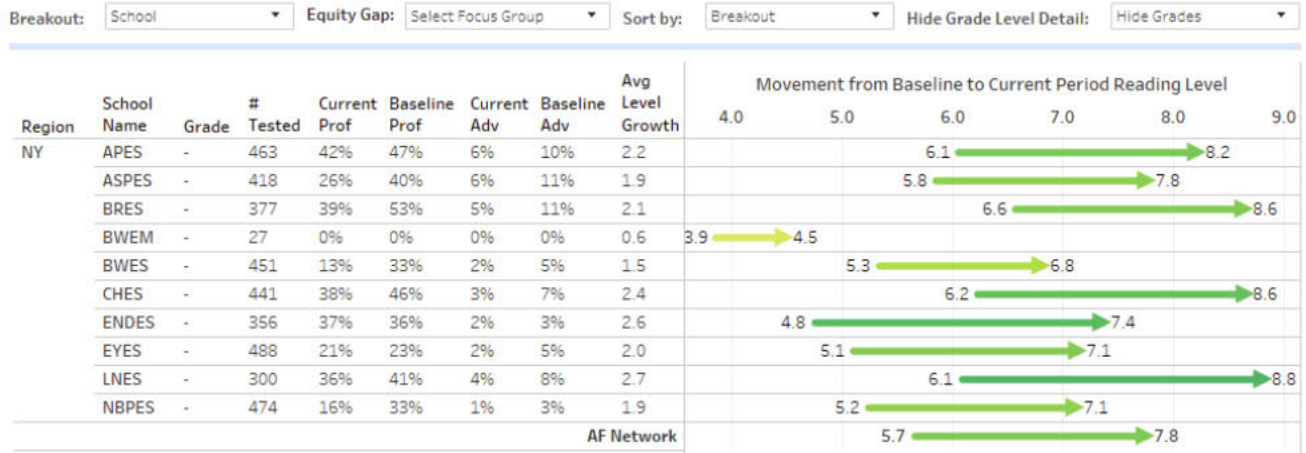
Breakout: School
Equity Gap: Select Focus Group
Sort by: Breakout
Hide Grade Level Detail: Hide Grades

| Region | School Name | Grade | # Tested | Current Prof | Baseline Prof | Current Adv | Baseline Adv | Avg Level Growth | Movement from Baseline to Current Period Reading Level |
|---|---|---|---|---|---|---|---|---|---|
| NY | APES | - | 463 | 42% | 47% | 6% | 10% | 2.2 | 6.1 8.2 |
| | ASPES | - | 418 | 26% | 40% | 6% | 11% | 1.9 | 5.8 7.8 |
| | BRES | - | 377 | 39% | 53% | 5% | 11% | 2.1 | 6.6 8.6 |
| | BWEM | - | 27 | 0% | 0% | 0% | 0% | 0.6 | 3.9 4.5 |
| | BWES | - | 451 | 13% | 33% | 2% | 5% | 1.5 | 5.3 6.8 |
| | CHES | - | 441 | 38% | 46% | 3% | 7% | 2.4 | 6.2 8.6 |
| | ENDES | - | 356 | 37% | 36% | 2% | 3% | 2.6 | 4.8 7.4 |
| | EYES | - | 488 | 21% | 23% | 2% | 5% | 2.0 | 5.1 7.1 |
| | LNES | - | 300 | 36% | 41% | 4% | 8% | 2.7 | 6.1 8.8 |
| | NBPES | - | 474 | 16% | 33% | 1% | 3% | 1.9 | 5.2 7.1 |
| | | | | | | | | AF Network | 5.7 7.8 |

4.0 5.0 6.0 7.0 8.0 9.0